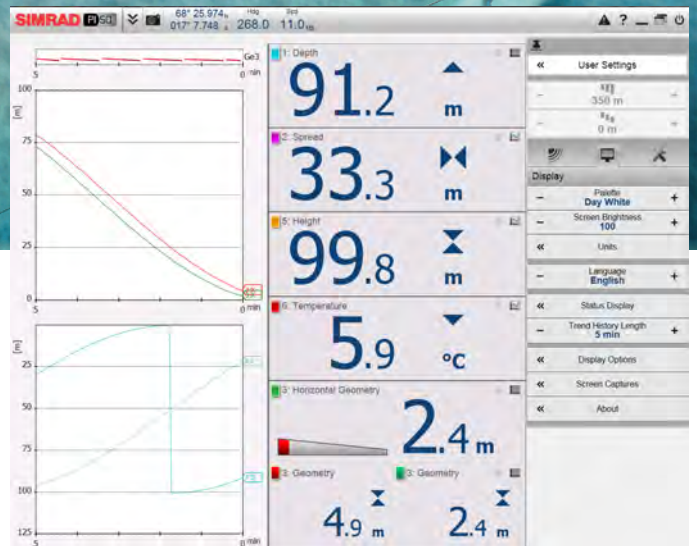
SIMRAD PI50

68° 25.974N 017° 7.748E Hdg 268.0 Spd 11.0kn

Ge3
5 0 min

100
75
50
25
0
[m]
5 0 min

[m]
25
50
75
100
125
5 0 min

1: Depth
91.2 m

2: Spread
33.3 m

5: Height
99.8 m

6: Temperature
5.9 °C

3: Horizontal Geometry
2.4 m

3: Geometry
4.9 m

3: Geometry
2.4 m

« User Settings
350 m
0 m

Display
Palette Day White
Screen Brightness 100
« Units
Language English
« Status Display
Trend History Length 5 min
« Display Options
« Screen Captures
« About